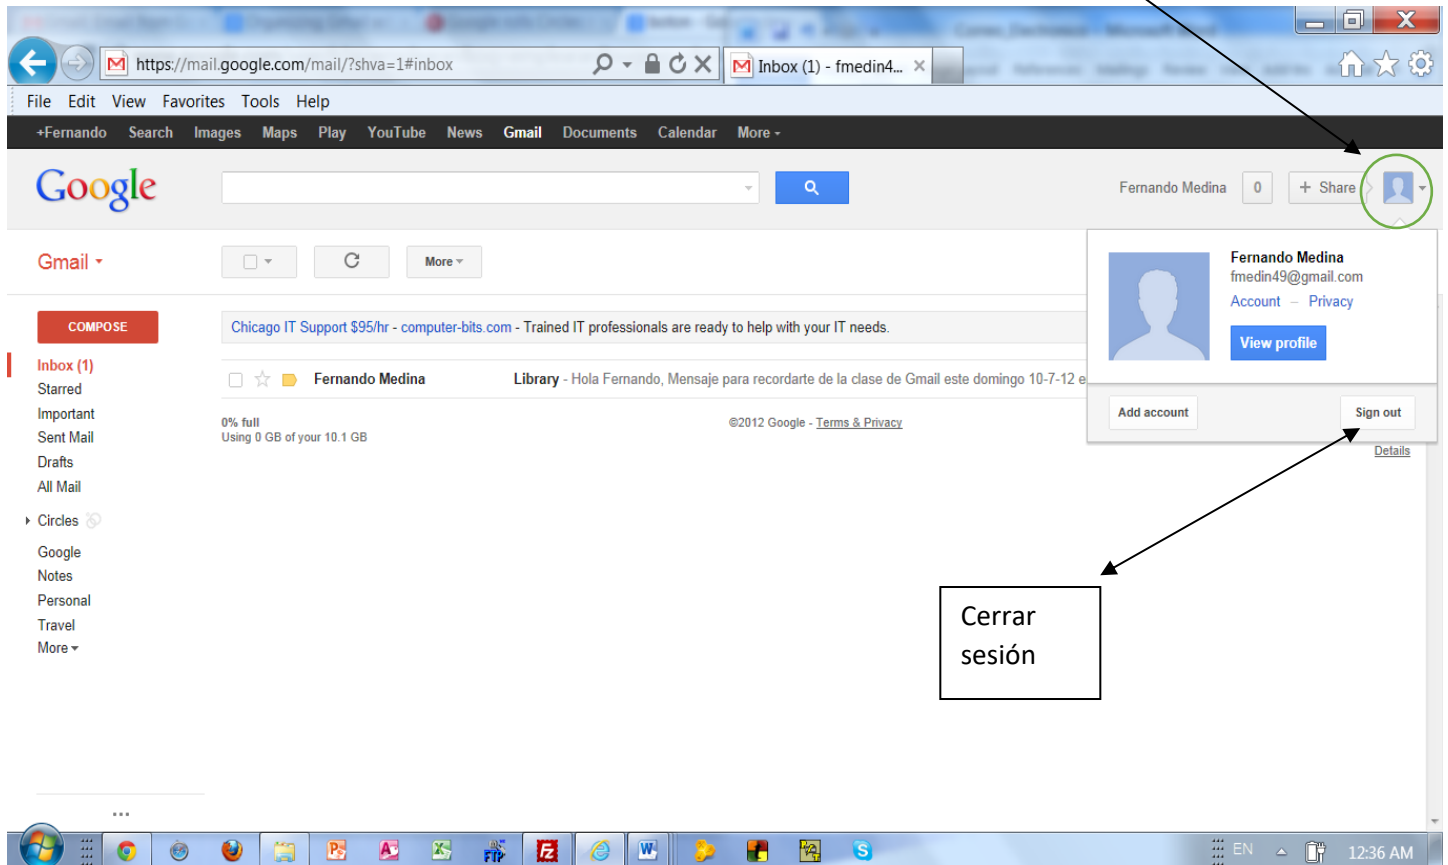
https://mail.google.com/mail/?shva=1#inbox

Inbox (1) - fmedin4...

File Edit View Favorites Tools Help

+Fernando Search Images Maps Play YouTube News Gmail Documents Calendar More

Google

Fernando Medina 0 + Share

Gmail

More

Fernando Medina
fmedin49@gmail.com
Account – Privacy
View profile

Add account Sign out

COMPOSE

Chicago IT Support $95/hr - computer-bits.com - Trained IT professionals are ready to help with your IT needs.

Inbox (1)
Starred
Important
Sent Mail
Drafts
All Mail
Circles
Google
Notes
Personal
Travel
More

Fernando Medina Library - Hola Fernando, Mensaje para recordarte de la clase de Gmail este domingo 10-7-12 e

0% full
Using 0 GB of your 10.1 GB

©2012 Google - Terms & Privacy

Details

Cerrar sesión

...

EN 12:36 AM